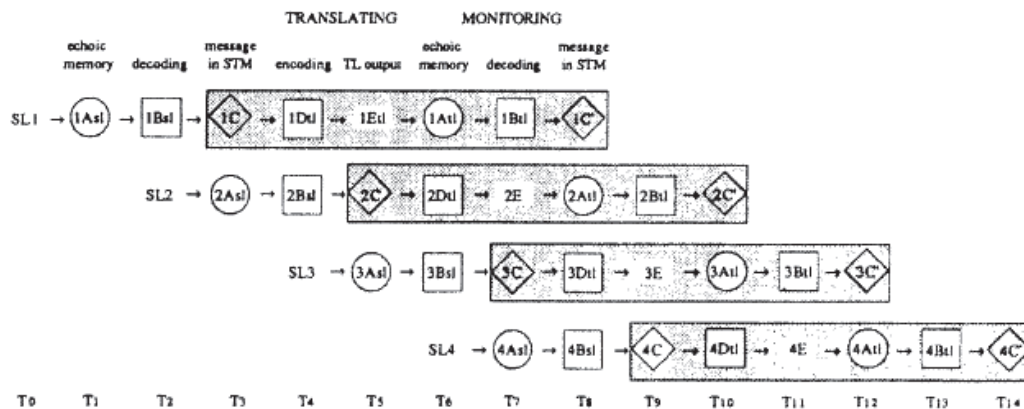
TRANSLATING MONITORING

echoic memory decoding message in STM encoding TL output echoic memory decoding message in STM

SL1 → 1Asl → 1Bsl → 1C → 1Dtl → 1Etl → 1Atl → 1Btl → 1C'

SL2 → 2Asl → 2Bsl → 2C → 2Dtl → 2E → 2Atl → 2Btl → 2C'

SL3 → 3Asl → 3Bsl → 3C → 3Dtl → 3E → 3Atl → 3Btl → 3C'

SL4 → 4Asl → 4Bsl → 4C → 4Dtl → 4E → 4Atl → 4Btl → 4C'

T0 T1 T2 T3 T4 T5 T6 T7 T8 T9 T10 T11 T12 T13 T14